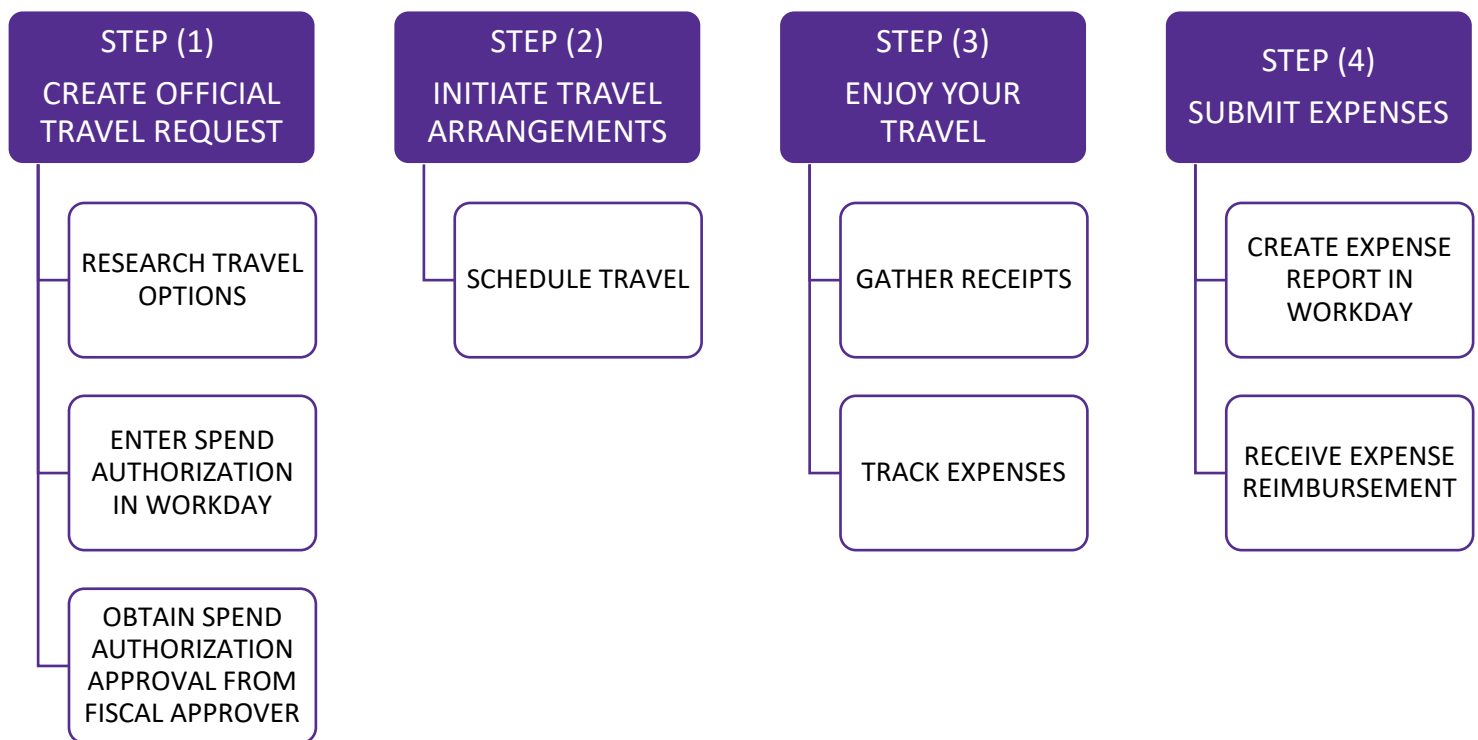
STEP (1)
CREATE OFFICIAL TRAVEL REQUEST

RESEARCH TRAVEL OPTIONS

ENTER SPEND AUTHORIZATION IN WORKDAY

OBTAIN SPEND AUTHORIZATION APPROVAL FROM FISCAL APPROVER

STEP (2)
INITIATE TRAVEL ARRANGEMENTS

SCHEDULE TRAVEL

STEP (3)
ENJOY YOUR TRAVEL

GATHER RECEIPTS

TRACK EXPENSES

STEP (4)
SUBMIT EXPENSES

CREATE EXPENSE REPORT IN WORKDAY

RECEIVE EXPENSE REIMBURSEMENT